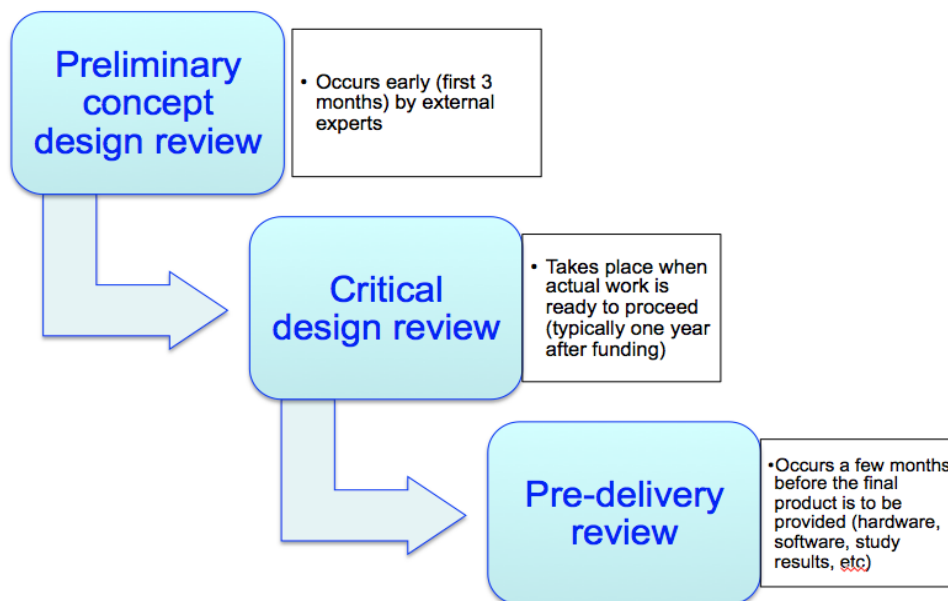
Preliminary concept design review

• Occurs early (first 3 months) by external experts

Critical design review

• Takes place when actual work is ready to proceed (typically one year after funding)

Pre-delivery review

•Occurs a few months before the final product is to be provided (hardware, software, study results, etc)